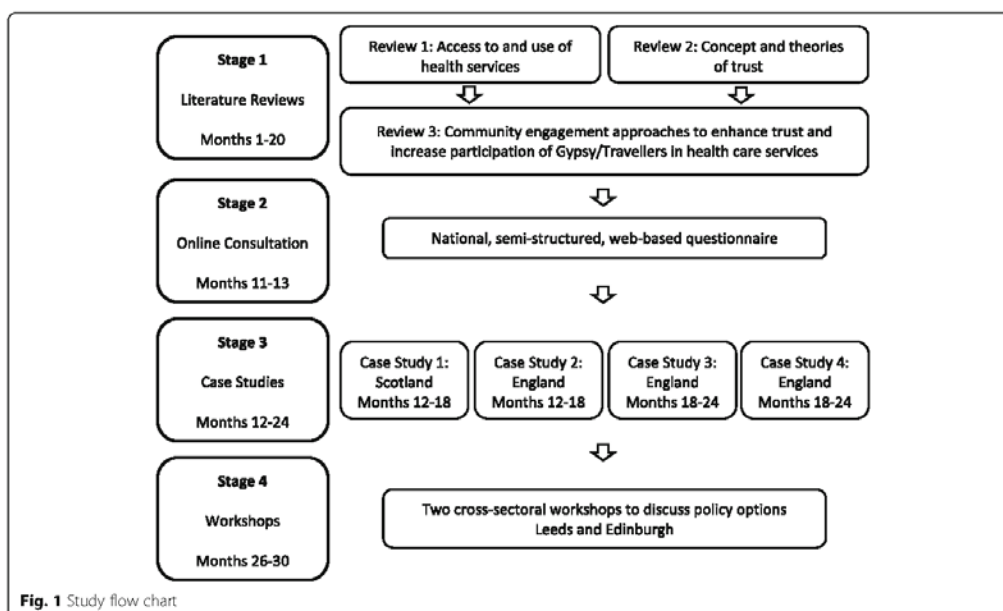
Stage 1

Literature Reviews

Months 1-20

Review 1: Access to and use of health services

Review 2: Concept and theories of trust

Review 3: Community engagement approaches to enhance trust and increase participation of Gypsy/Travellers in health care services

Stage 2

Online Consultation

Months 11-13

National, semi-structured, web-based questionnaire

Stage 3

Case Studies

Months 12-24

Case Study 1: Scotland Months 12-18

Case Study 2: England Months 12-18

Case Study 3: England Months 18-24

Case Study 4: England Months 18-24

Stage 4

Workshops

Months 26-30

Two cross-sectoral workshops to discuss policy options Leeds and Edinburgh

Fig. 1 Study flow chart